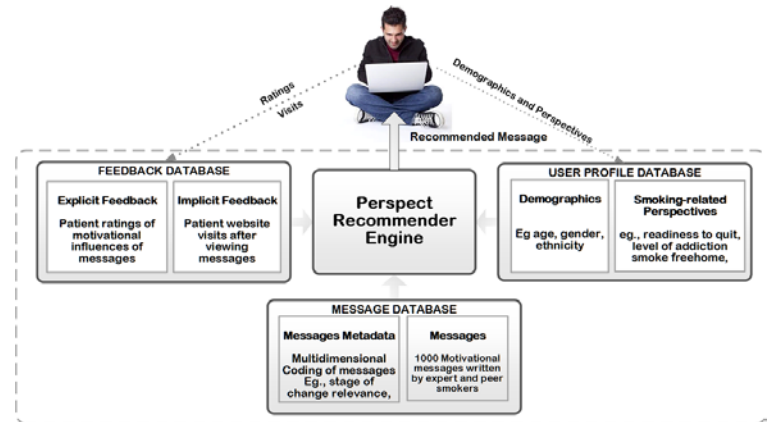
Ratings
Visits

Demographics and Perspectives

Recommended Message

FEEDBACK DATABASE

Explicit Feedback
Patient ratings of motivational influences of messages

Implicit Feedback
Patient website visits after viewing messages

Perspect Recommender Engine

USER PROFILE DATABASE

Demographics
Eg age, gender, ethnicity

Smoking-related Perspectives
eg., readiness to quit, level of addiction smoke freehome,

MESSAGE DATABASE

Messages Metadata
Multidimensional Coding of messages Eg., stage of change relevance,

Messages
1000 Motivational messages written by expert and peer smokers